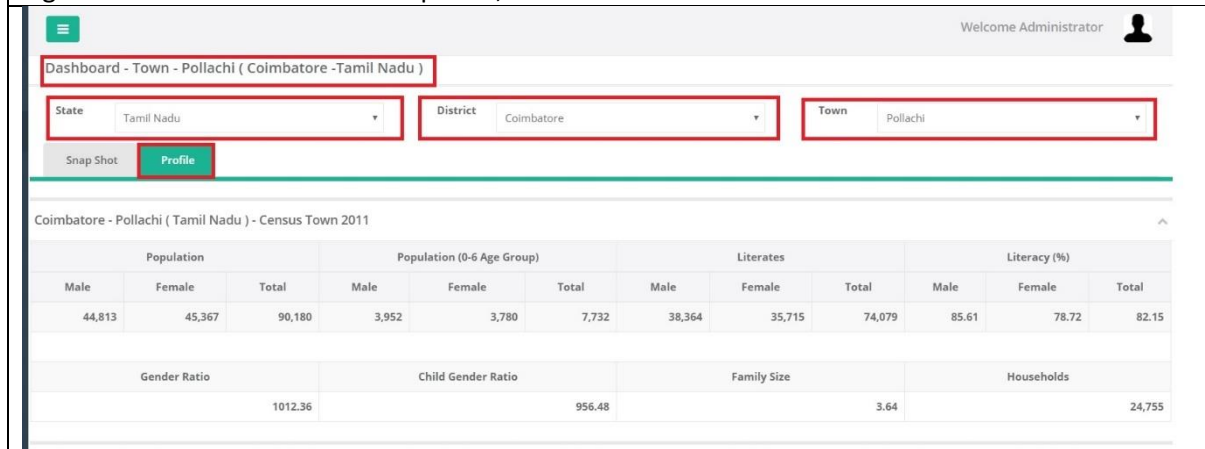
Welcome Administrator

Dashboard - Town - Pollachi ( Coimbatore -Tamil Nadu )

State Tamil Nadu

District Coimbatore

Town Pollachi

Snap Shot Profile

Coimbatore - Pollachi ( Tamil Nadu ) - Census Town 2011

| Population | | | Population (0-6 Age Group) | | | Literates | | | Literacy (%) | | |
|---|---|---|---|---|---|---|---|---|---|---|---|
| Male | Female | Total | Male | Female | Total | Male | Female | Total | Male | Female | Total |
| 44,813 | 45,367 | 90,180 | 3,952 | 3,780 | 7,732 | 38,364 | 35,715 | 74,079 | 85.61 | 78.72 | 82.15 |

| Gender Ratio | Child Gender Ratio | Family Size | Households |
|---|---|---|---|
| 1012.36 | 956.48 | 3.64 | 24,755 |